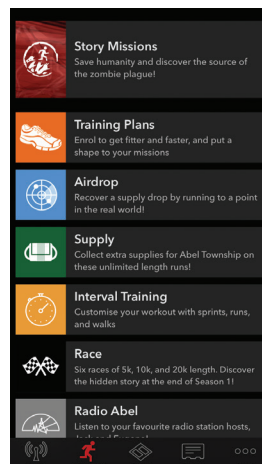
Story Missions
Save humanity and discover the source of the zombie plague!

Training Plans
Enrol to get fitter and faster, and put a shape to your missions

Airdrop
Recover a supply drop by running to a point in the real world!

Supply
Collect extra supplies for Abel Township on these unlimited length runs!

Interval Training
Customise your workout with sprints, runs, and walks

Race
Six races of 5k, 10k, and 20k length. Discover the hidden story at the end of Season 1!

Radio Abel
Listen to your favourite radio station hosts, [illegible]